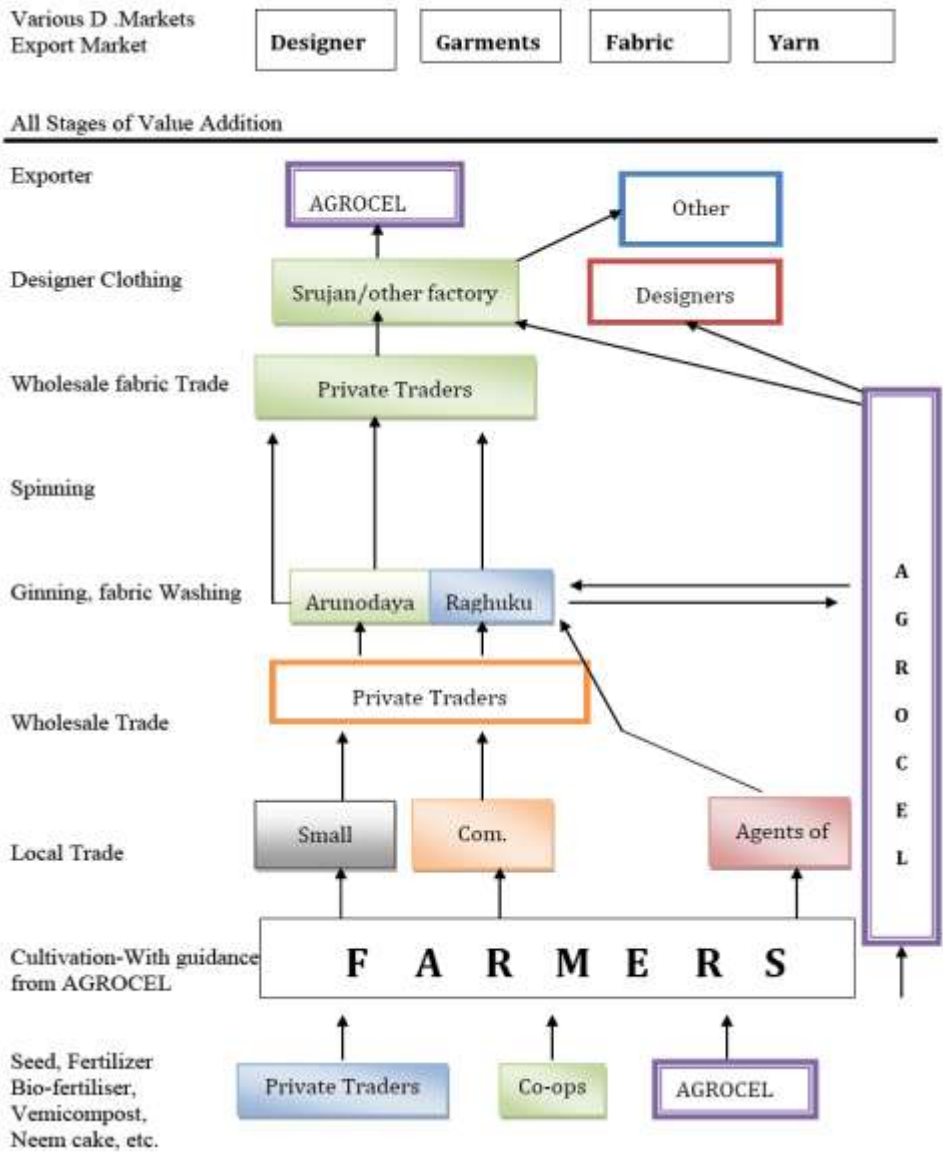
Various D .Markets
Export Market

Designer

Garments

Fabric

Yarn

All Stages of Value Addition

Exporter

AGROCEL

Other

Designer Clothing

Srujan/other factory

Designers

Wholesale fabric Trade

Private Traders

Spinning

Ginning, fabric Washing

Arunodaya

Raghuku

A G R O C E L

Wholesale Trade

Private Traders

Local Trade

Small

Com.

Agents of

Cultivation-With guidance from AGROCEL

F A R M E R S

Seed, Fertilizer
Bio-fertiliser,
Vemicompost,
Neem cake, etc.

Private Traders

Co-ops

AGROCEL